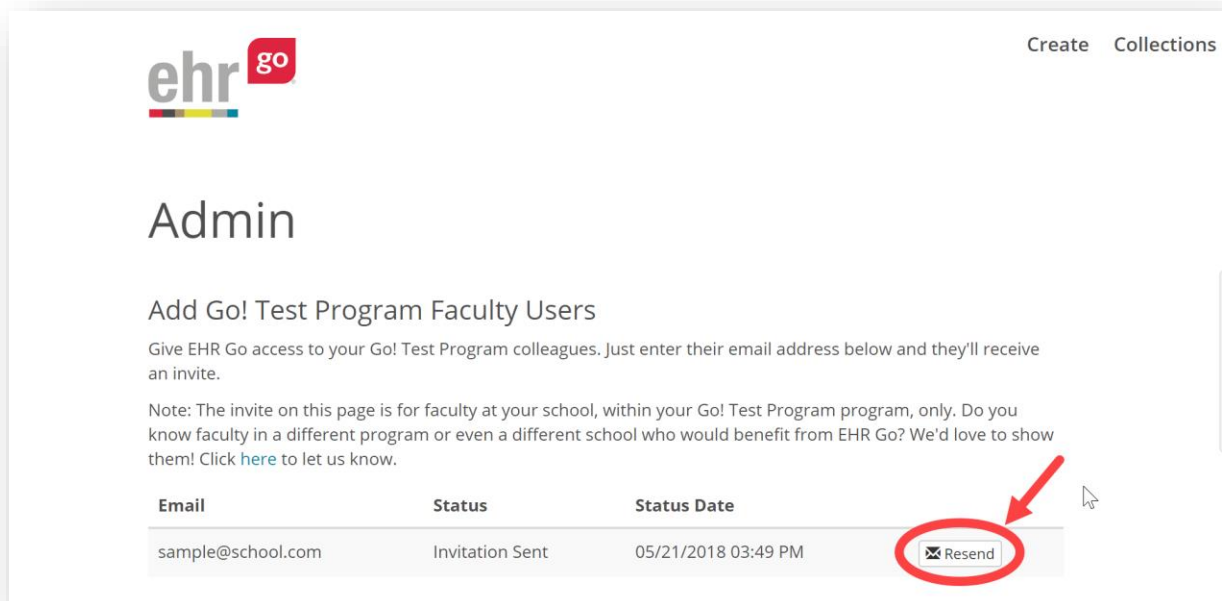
ehr go

Create Collections

Admin

Add Go! Test Program Faculty Users

Give EHR Go access to your Go! Test Program colleagues. Just enter their email address below and they'll receive an invite.

Note: The invite on this page is for faculty at your school, within your Go! Test Program program, only. Do you know faculty in a different program or even a different school who would benefit from EHR Go? We'd love to show them! Click here to let us know.

| Email | Status | Status Date | |
|---|---|---|---|
| sample@school.com | Invitation Sent | 05/21/2018 03:49 PM | Resend |